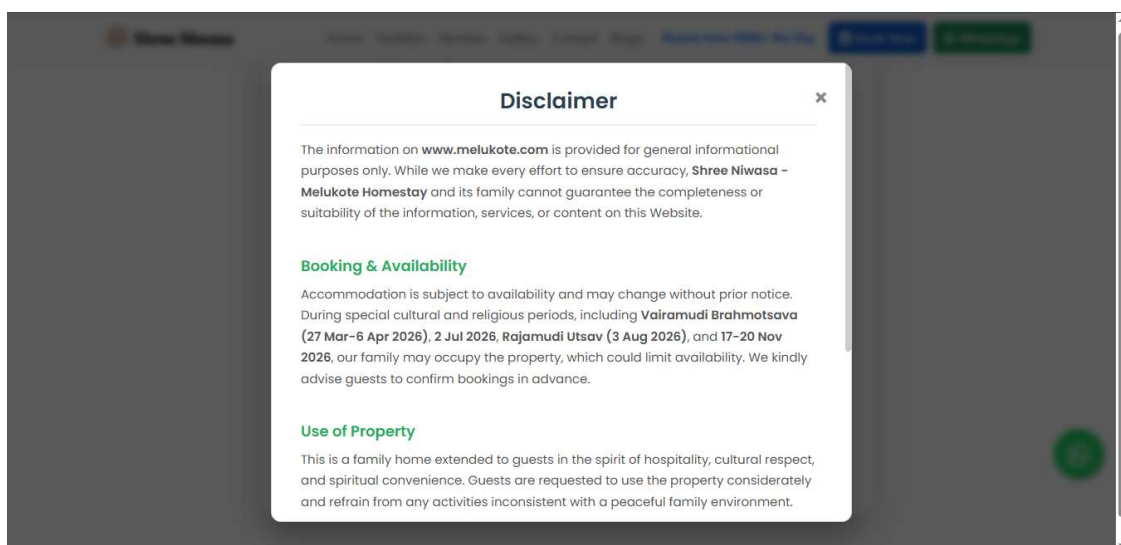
Shree Niwasa

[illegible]

Disclaimer

×

The information on **www.melukote.com** is provided for general informational purposes only. While we make every effort to ensure accuracy, **Shree Niwasa - Melukote Homestay** and its family cannot guarantee the completeness or suitability of the information, services, or content on this Website.

Booking & Availability

Accommodation is subject to availability and may change without prior notice. During special cultural and religious periods, including **Vairamudi Brahmotsava (27 Mar-6 Apr 2026)**, **2 Jul 2026**, **Rajamudi Utsav (3 Aug 2026)**, and **17-20 Nov 2026**, our family may occupy the property, which could limit availability. We kindly advise guests to confirm bookings in advance.

Use of Property

This is a family home extended to guests in the spirit of hospitality, cultural respect, and spiritual convenience. Guests are requested to use the property considerately and refrain from any activities inconsistent with a peaceful family environment.